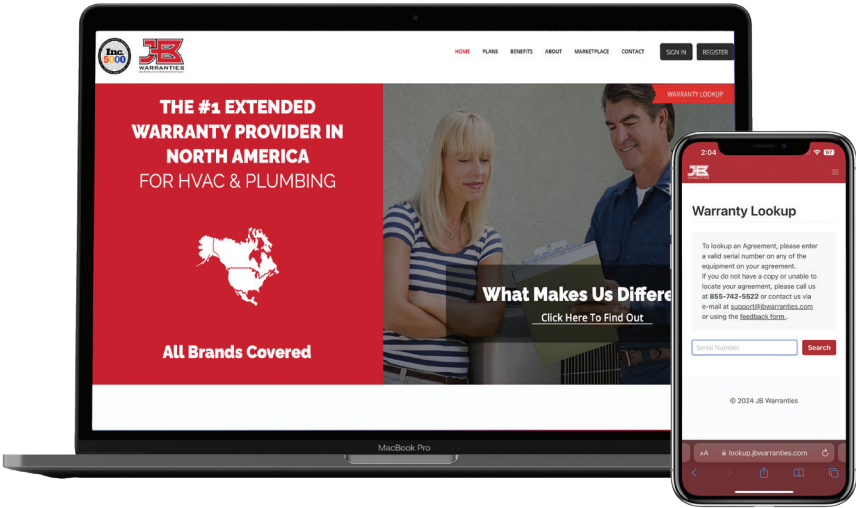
Inc. 5000

JB WARRANTIES

HOME PLANS BENEFITS ABOUT MARKETPLACE CONTACT SIGN IN REGISTER

WARRANTY LOOKUP

THE #1 EXTENDED WARRANTY PROVIDER IN NORTH AMERICA FOR HVAC & PLUMBING

All Brands Covered

What Makes Us Differe

Click Here To Find Out

MacBook Pro

2:04

JB WARRANTIES

Warranty Lookup

To lookup an Agreement, please enter a valid serial number on any of the equipment on your agreement.
If you do not have a copy or unable to locate your agreement, please call us at 855-742-5522 or contact us via e-mail at support@jbwarranties.com or using the feedback form .

Serial Number

Search

© 2024 JB Warranties

AA lookup.jbwarranties.com